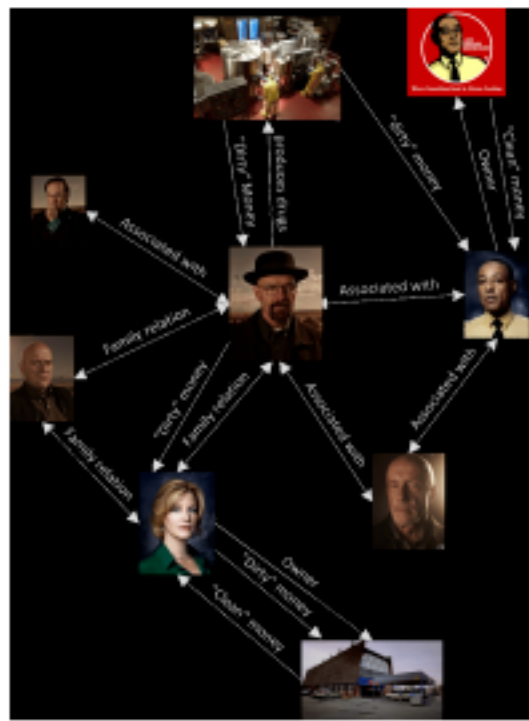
"Dirty" money
"Clean" money
Owner
"Dirty" Money
produces drugs
Associated with
Associated with
Family relation
"Dirty" money
Family relation
Associated with
Associated with
Family relation
Owner
"Dirty" money
"Clean" money
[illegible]